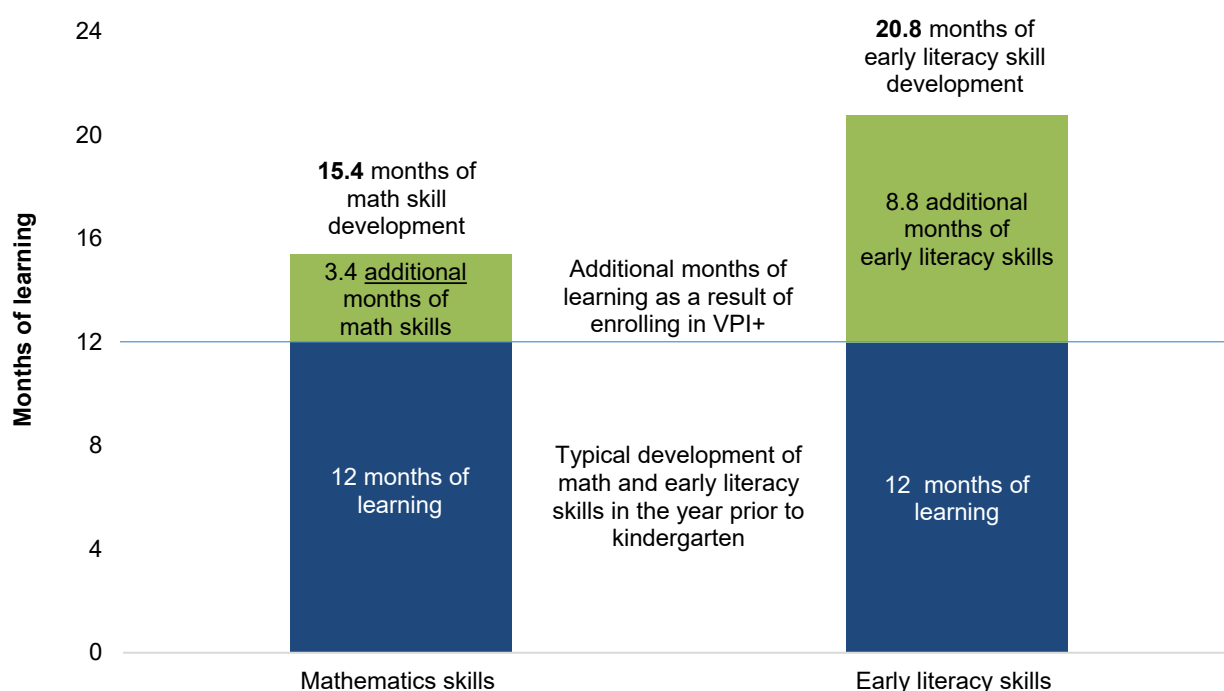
Months of learning

24

20

16

12

8

4

0

15.4 months of math skill development

3.4 additional months of math skills

12 months of learning

Additional months of learning as a result of enrolling in VPI+

Typical development of math and early literacy skills in the year prior to kindergarten

20.8 months of early literacy skill development

8.8 additional months of early literacy skills

12 months of learning

Mathematics skills

Early literacy skills